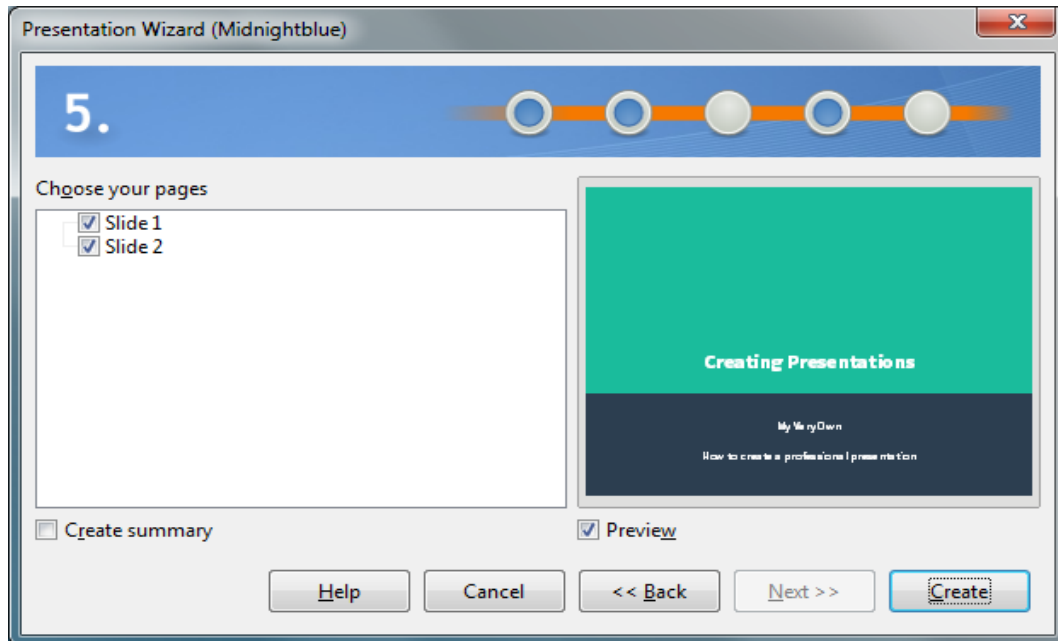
Presentation Wizard (Midnightblue)

5.

Choose your pages

Slide 1
Slide 2

Creating Presentations

My Very Own

How to create a professional presentation

Create summary

Preview

Help

Cancel

<< Back

Next >>

Create